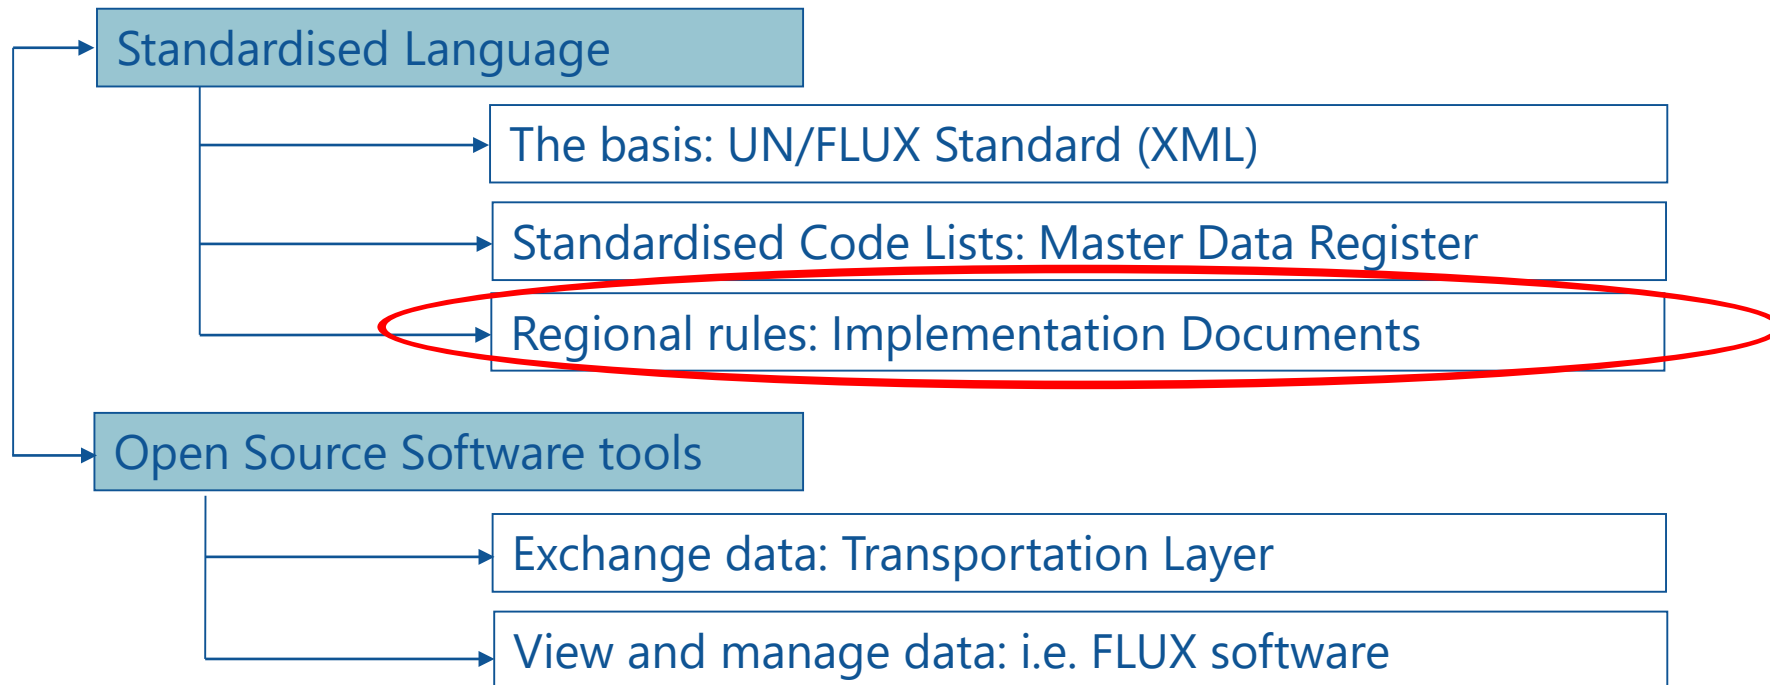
Standardised Language

The basis: UN/FLUX Standard (XML)

Standardised Code Lists: Master Data Register

Regional rules: Implementation Documents

Open Source Software tools

Exchange data: Transportation Layer

View and manage data: i.e. FLUX software